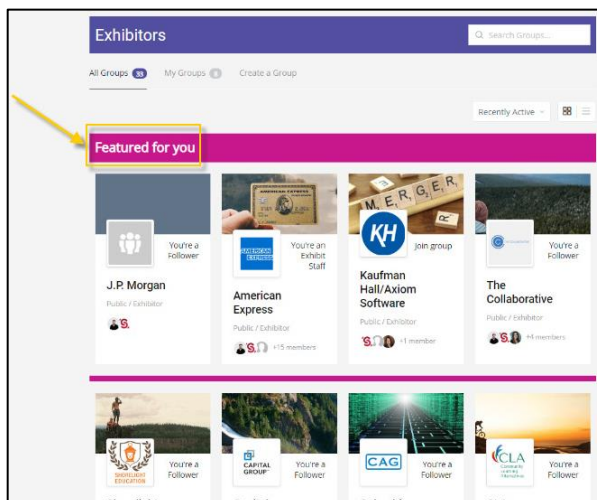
Exhibitors

Search Groups...

All Groups 33 My Groups 8 Create a Group

Recently Active

Featured for you

You're a Follower

J.P. Morgan

Public / Exhibitor

AMERICAN EXPRESS

You're an Exhibit Staff

American Express

Public / Exhibitor

+15 members

MERGER

KH

Join group

Kaufman Hall/Axiom Software

Public / Exhibitor

+1 member

You're a Follower

The Collaborative

Public / Exhibitor

+4 members

SHORELIGHT EDUCATION

You're a Follower

CAPITAL GROUP

You're a Follower

CAG

You're a Follower

CLA

You're a Follower